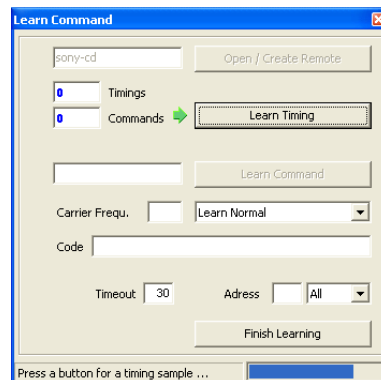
Learn Command

sony-cd

Open / Create Remote

0 Timings

0 Commands

Learn Timing

Learn Command

Carrier Frequ.

Learn Normal

Code

Timeout 30

Adress

All

Finish Learning

Press a button for a timing sample ...